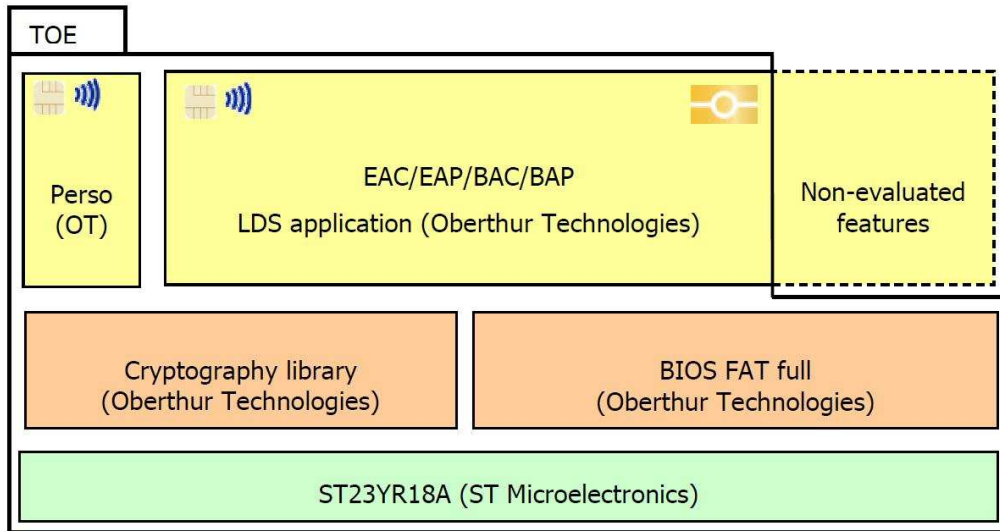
TOE

Perso (OT)

EAC/EAP/BAC/BAP
LDS application (Oberthur Technologies)

Non-evaluated features

Cryptography library (Oberthur Technologies)

BIOS FAT full (Oberthur Technologies)

ST23YR18A (ST Microelectronics)